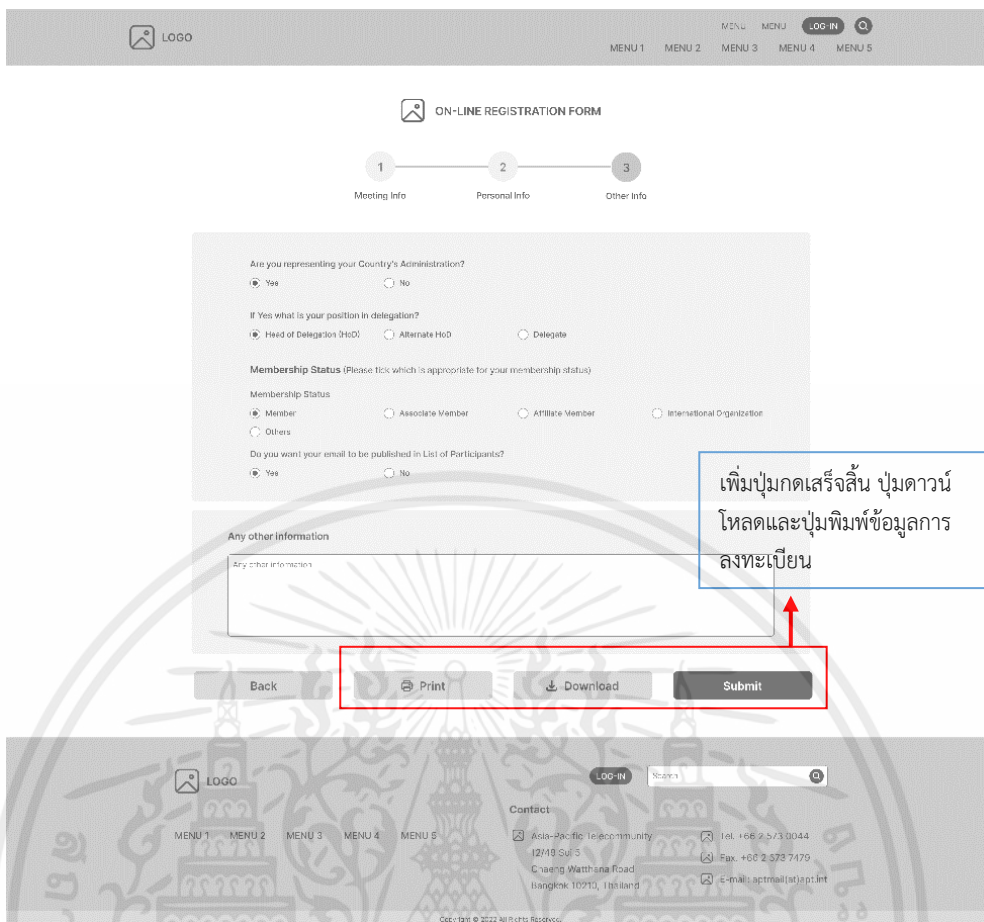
LOGO

MENU MENU LOG-IN

MENU 1 MENU 2 MENU 3 MENU 4 MENU 5

ON-LINE REGISTRATION FORM

1 Meeting Info
2 Personal Info
3 Other Info

Are you representing your Country's Administration?
Yes
No

If Yes what is your position in delegation?
Head of Delegation (HoD)
Alternate HoD
Delegate

Membership Status (Please tick which is appropriate for your membership status)

Membership Status
Member
Associate Member
Affiliate Member
International Organization
Others

Do you want your email to be published in List of Participants?
Yes
No

เพิ่มปุ่มกดเสร็จสิ้น ปุ่มดาวน์โหลดและปุ่มพิมพ์ข้อมูลการลงทะเบียน

Any other information

Any other information

Back
Print
Download
Submit

LOGO

LOG-IN Search

MENU 1 MENU 2 MENU 3 MENU 4 MENU 5

Contact

Asia-Pacific Telecommunity
12/49 Soi 5
Chaeng Watthana Road
Bangkok 10210, Thailand

Tel. +66 2 573 0044
Fax. +66 2 573 7479
E-mail: aptmail(at)apt.int

Copyright © 2022 All Rights Reserved.